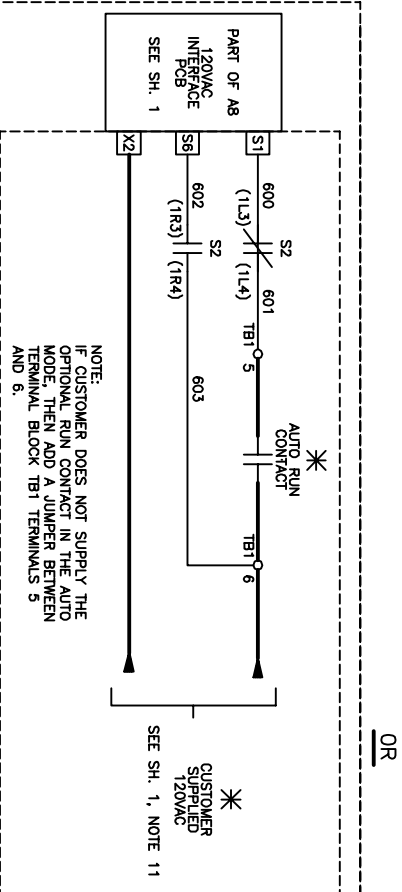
PART OF A8
120VAC
INTERFACE
PCB
SEE SH. 1

S1
S6
X2

600
(1L3)
S2
(1L4)
601
TB1
5

602
(1R3)
S2
(1R4)
603

AUTO RUN
CONTACT

TB1
6

NOTE:
IF CUSTOMER DOES NOT SUPPLY THE OPTIONAL RUN CONTACT IN THE AUTO MODE, THEN ADD A JUMPER BETWEEN TERMINAL BLOCK TB1 TERMINALS 5 AND 6.

OR

CUSTOMER
SUPPLIED
120VAC

SEE SH. 1, NOTE 11